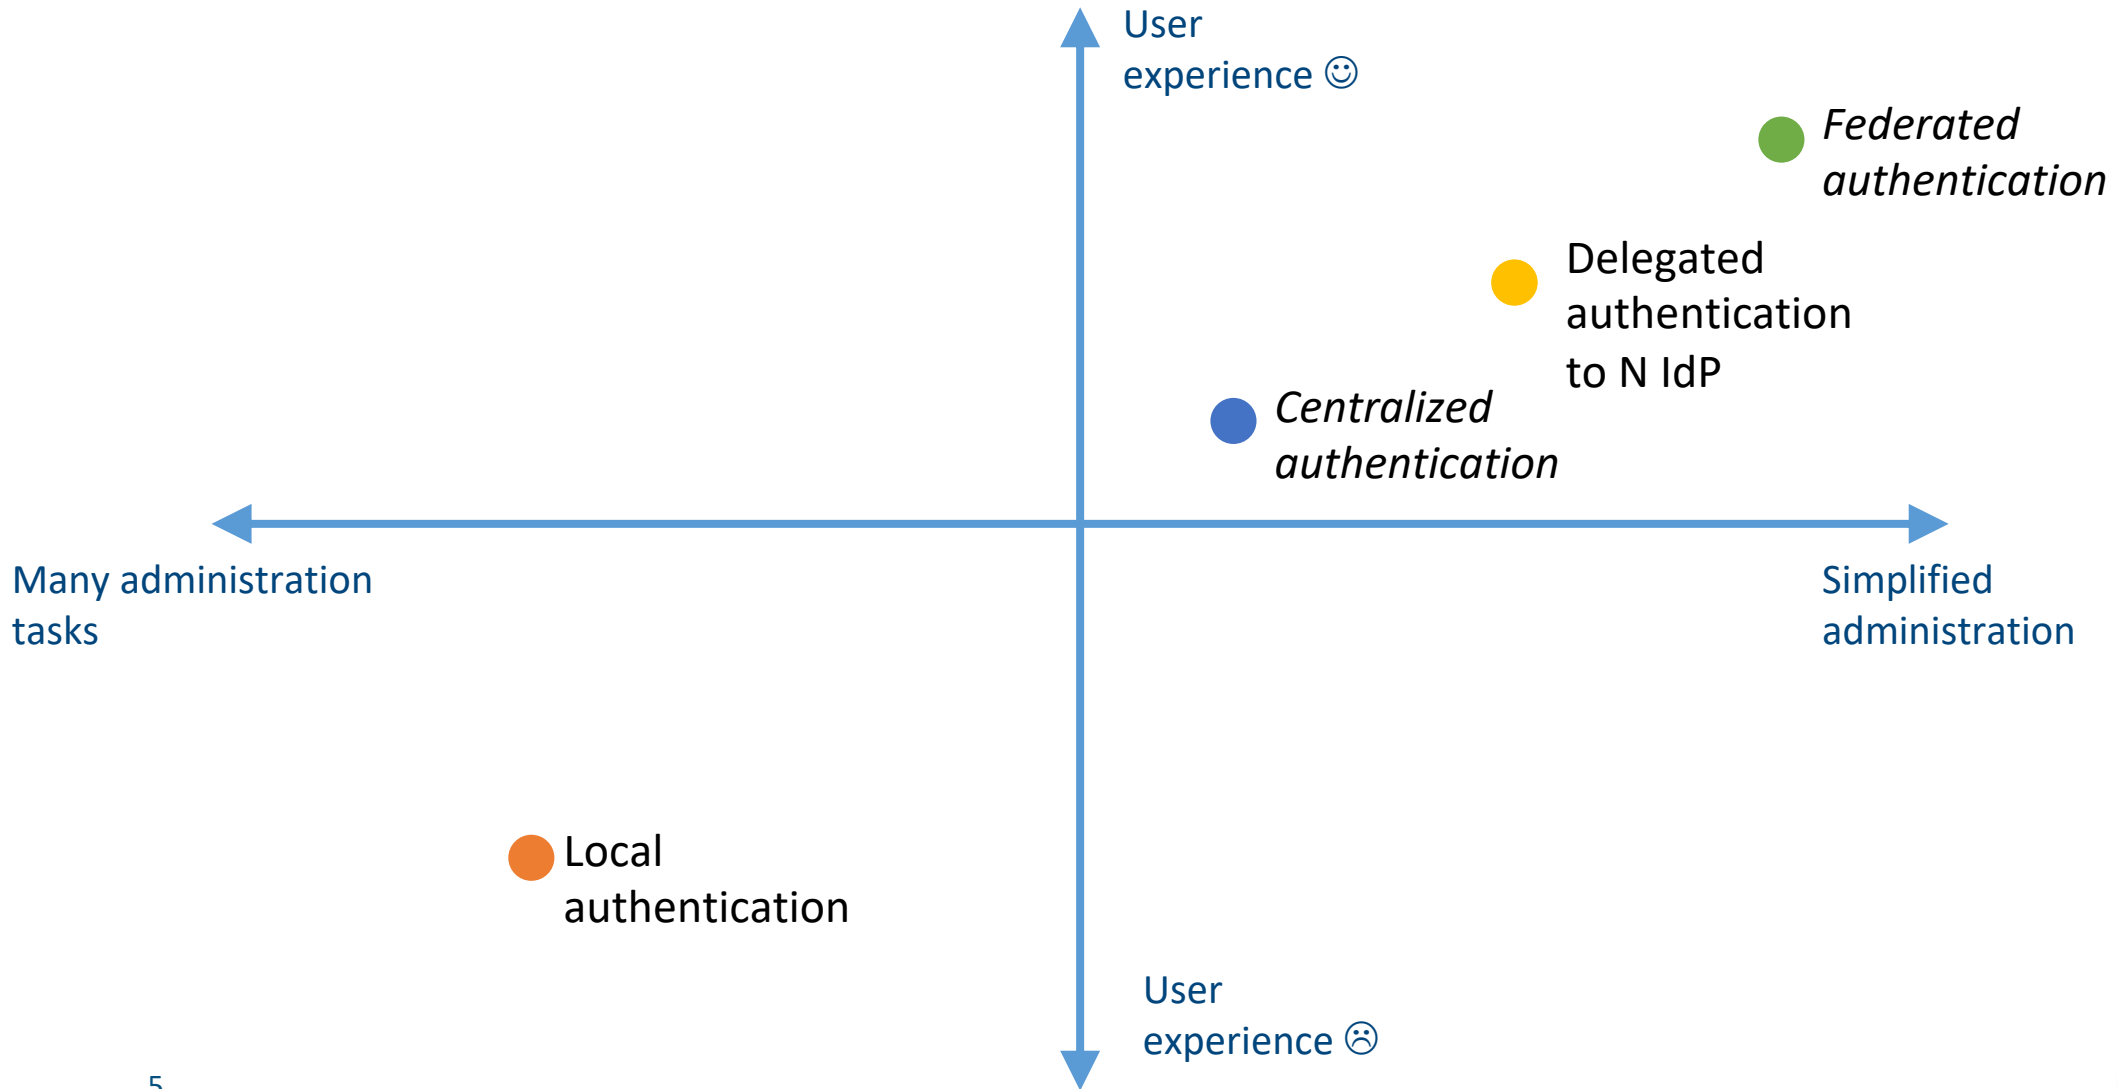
User experience ☺

Federated authentication

Delegated authentication to N IdP

Centralized authentication

Many administration tasks

Simplified administration

Local authentication

User experience ☹

5